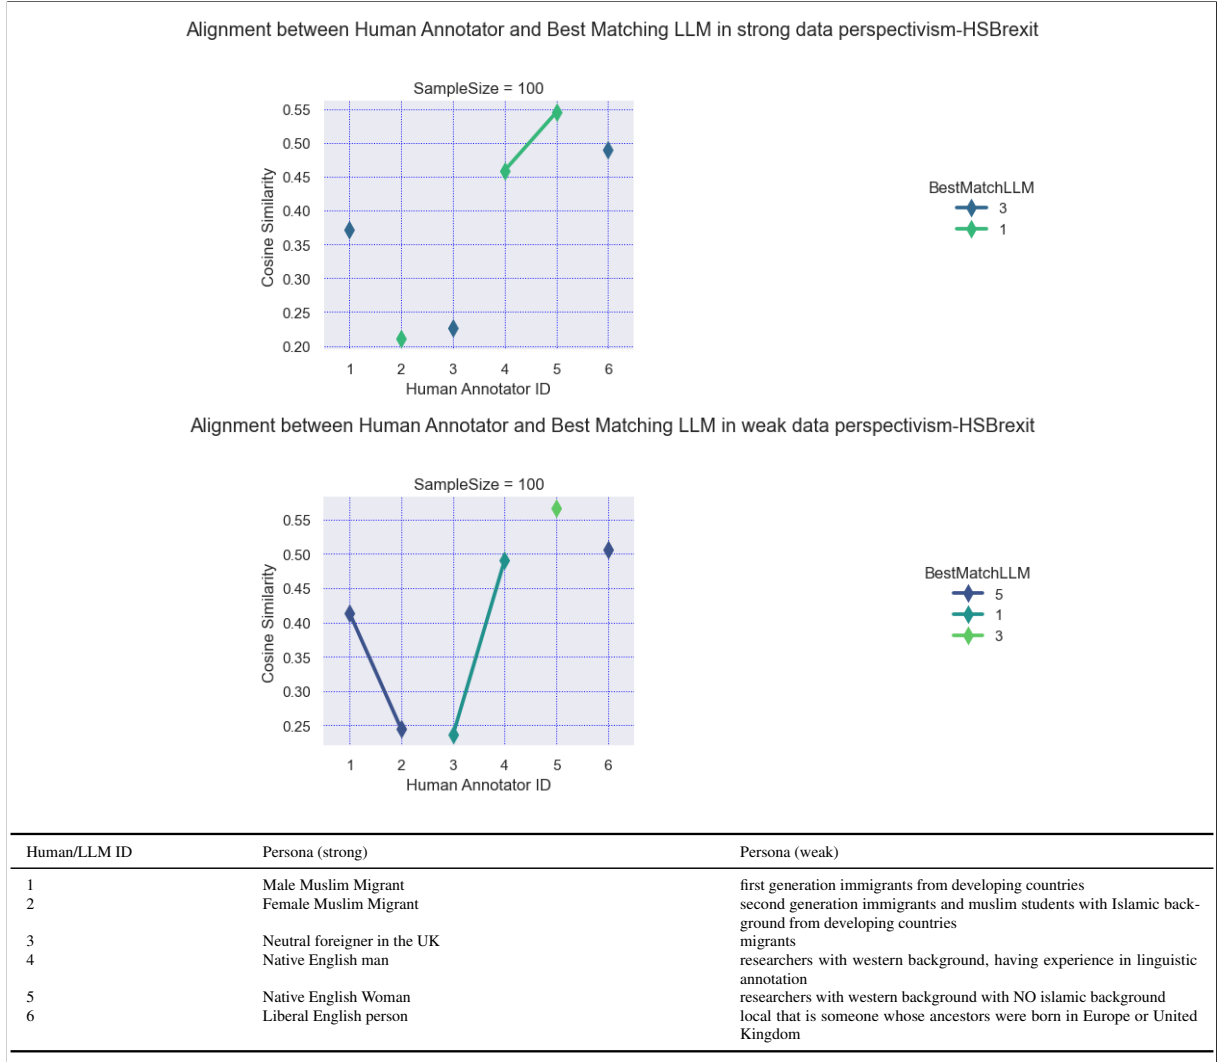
Alignment between Human Annotator and Best Matching LLM in strong data perspectivism-HSBrexit

SampleSize = 100

Cosine Similarity

0.55
0.50
0.45
0.40
0.35
0.30
0.25
0.20

1 2 3 4 5 6

Human Annotator ID

BestMatchLLM
3
1

Alignment between Human Annotator and Best Matching LLM in weak data perspectivism-HSBrexit

SampleSize = 100

Cosine Similarity

0.55
0.50
0.45
0.40
0.35
0.30
0.25

1 2 3 4 5 6

Human Annotator ID

BestMatchLLM
5
1
3

| Human/LLM ID | Persona (strong) | Persona (weak) |
|---|---|---|
| 1 | Male Muslim Migrant | first generation immigrants from developing countries |
| 2 | Female Muslim Migrant | second generation immigrants and muslim students with Islamic background from developing countries |
| 3 | Neutral foreigner in the UK | migrants |
| 4 | Native English man | researchers with western background, having experience in linguistic annotation |
| 5 | Native English Woman | researchers with western background with NO islamic background |
| 6 | Liberal English person | local that is someone whose ancestors were born in Europe or United Kingdom |